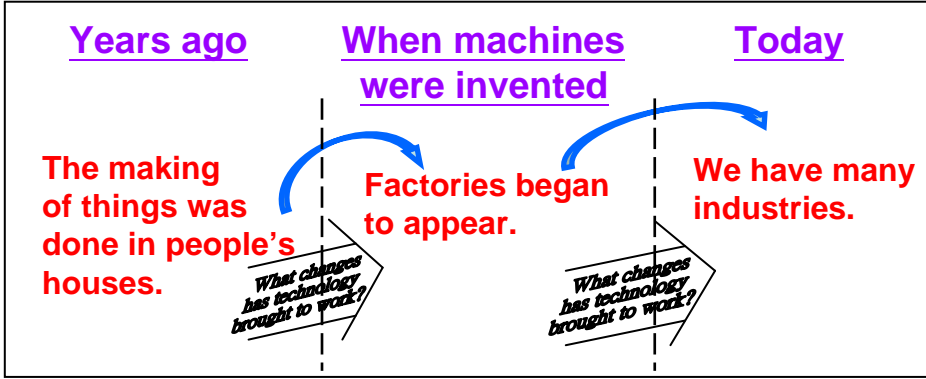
Years ago

The making of things was done in people's houses.

What changes has technology brought to work?

When machines were invented

Factories began to appear.

What changes has technology brought to work?

Today

We have many industries.